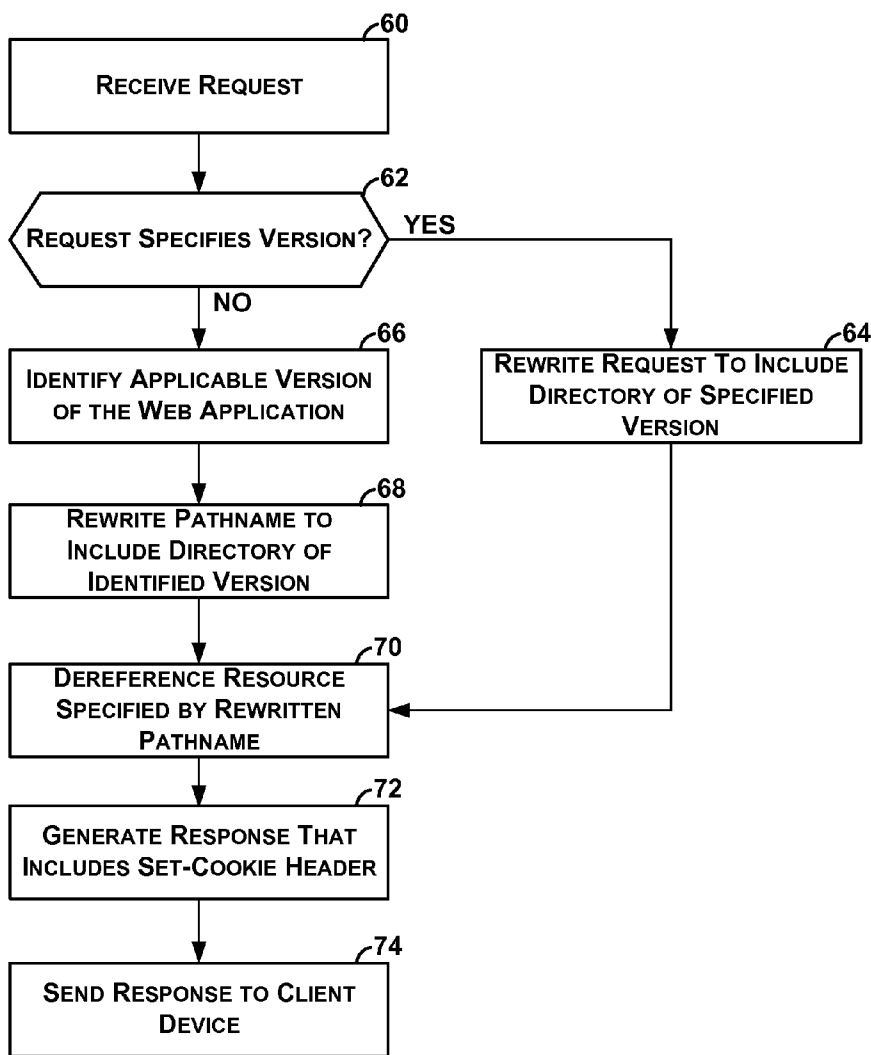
60
RECEIVE REQUEST

62
REQUEST SPECIFIES VERSION?
YES
NO

66
IDENTIFY APPLICABLE VERSION OF THE WEB APPLICATION

64
REWRITE REQUEST TO INCLUDE DIRECTORY OF SPECIFIED VERSION

68
REWRITE PATHNAME TO INCLUDE DIRECTORY OF IDENTIFIED VERSION

70
DEREFERENCE RESOURCE SPECIFIED BY REWRITTEN PATHNAME

72
GENERATE RESPONSE THAT INCLUDES SET-COOKIE HEADER

74
SEND RESPONSE TO CLIENT DEVICE